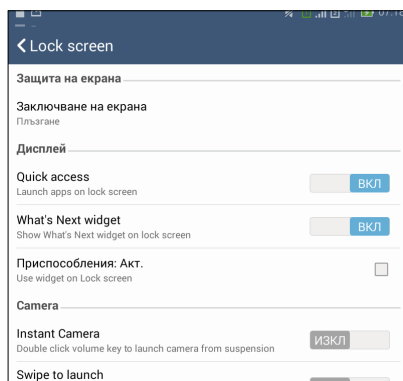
07:18

Lock screen

Защита на екрана

Заключване на екрана
Плъзгане

Дисплей

Quick access
Launch apps on lock screen
ВКЛ

What's Next widget
Show What's Next widget on lock screen
ВКЛ

Приспособления: Акт.
Use widget on Lock screen

Camera

Instant Camera
Double click volume key to launch camera from suspension
ИЗКЛ

Swipe to launch